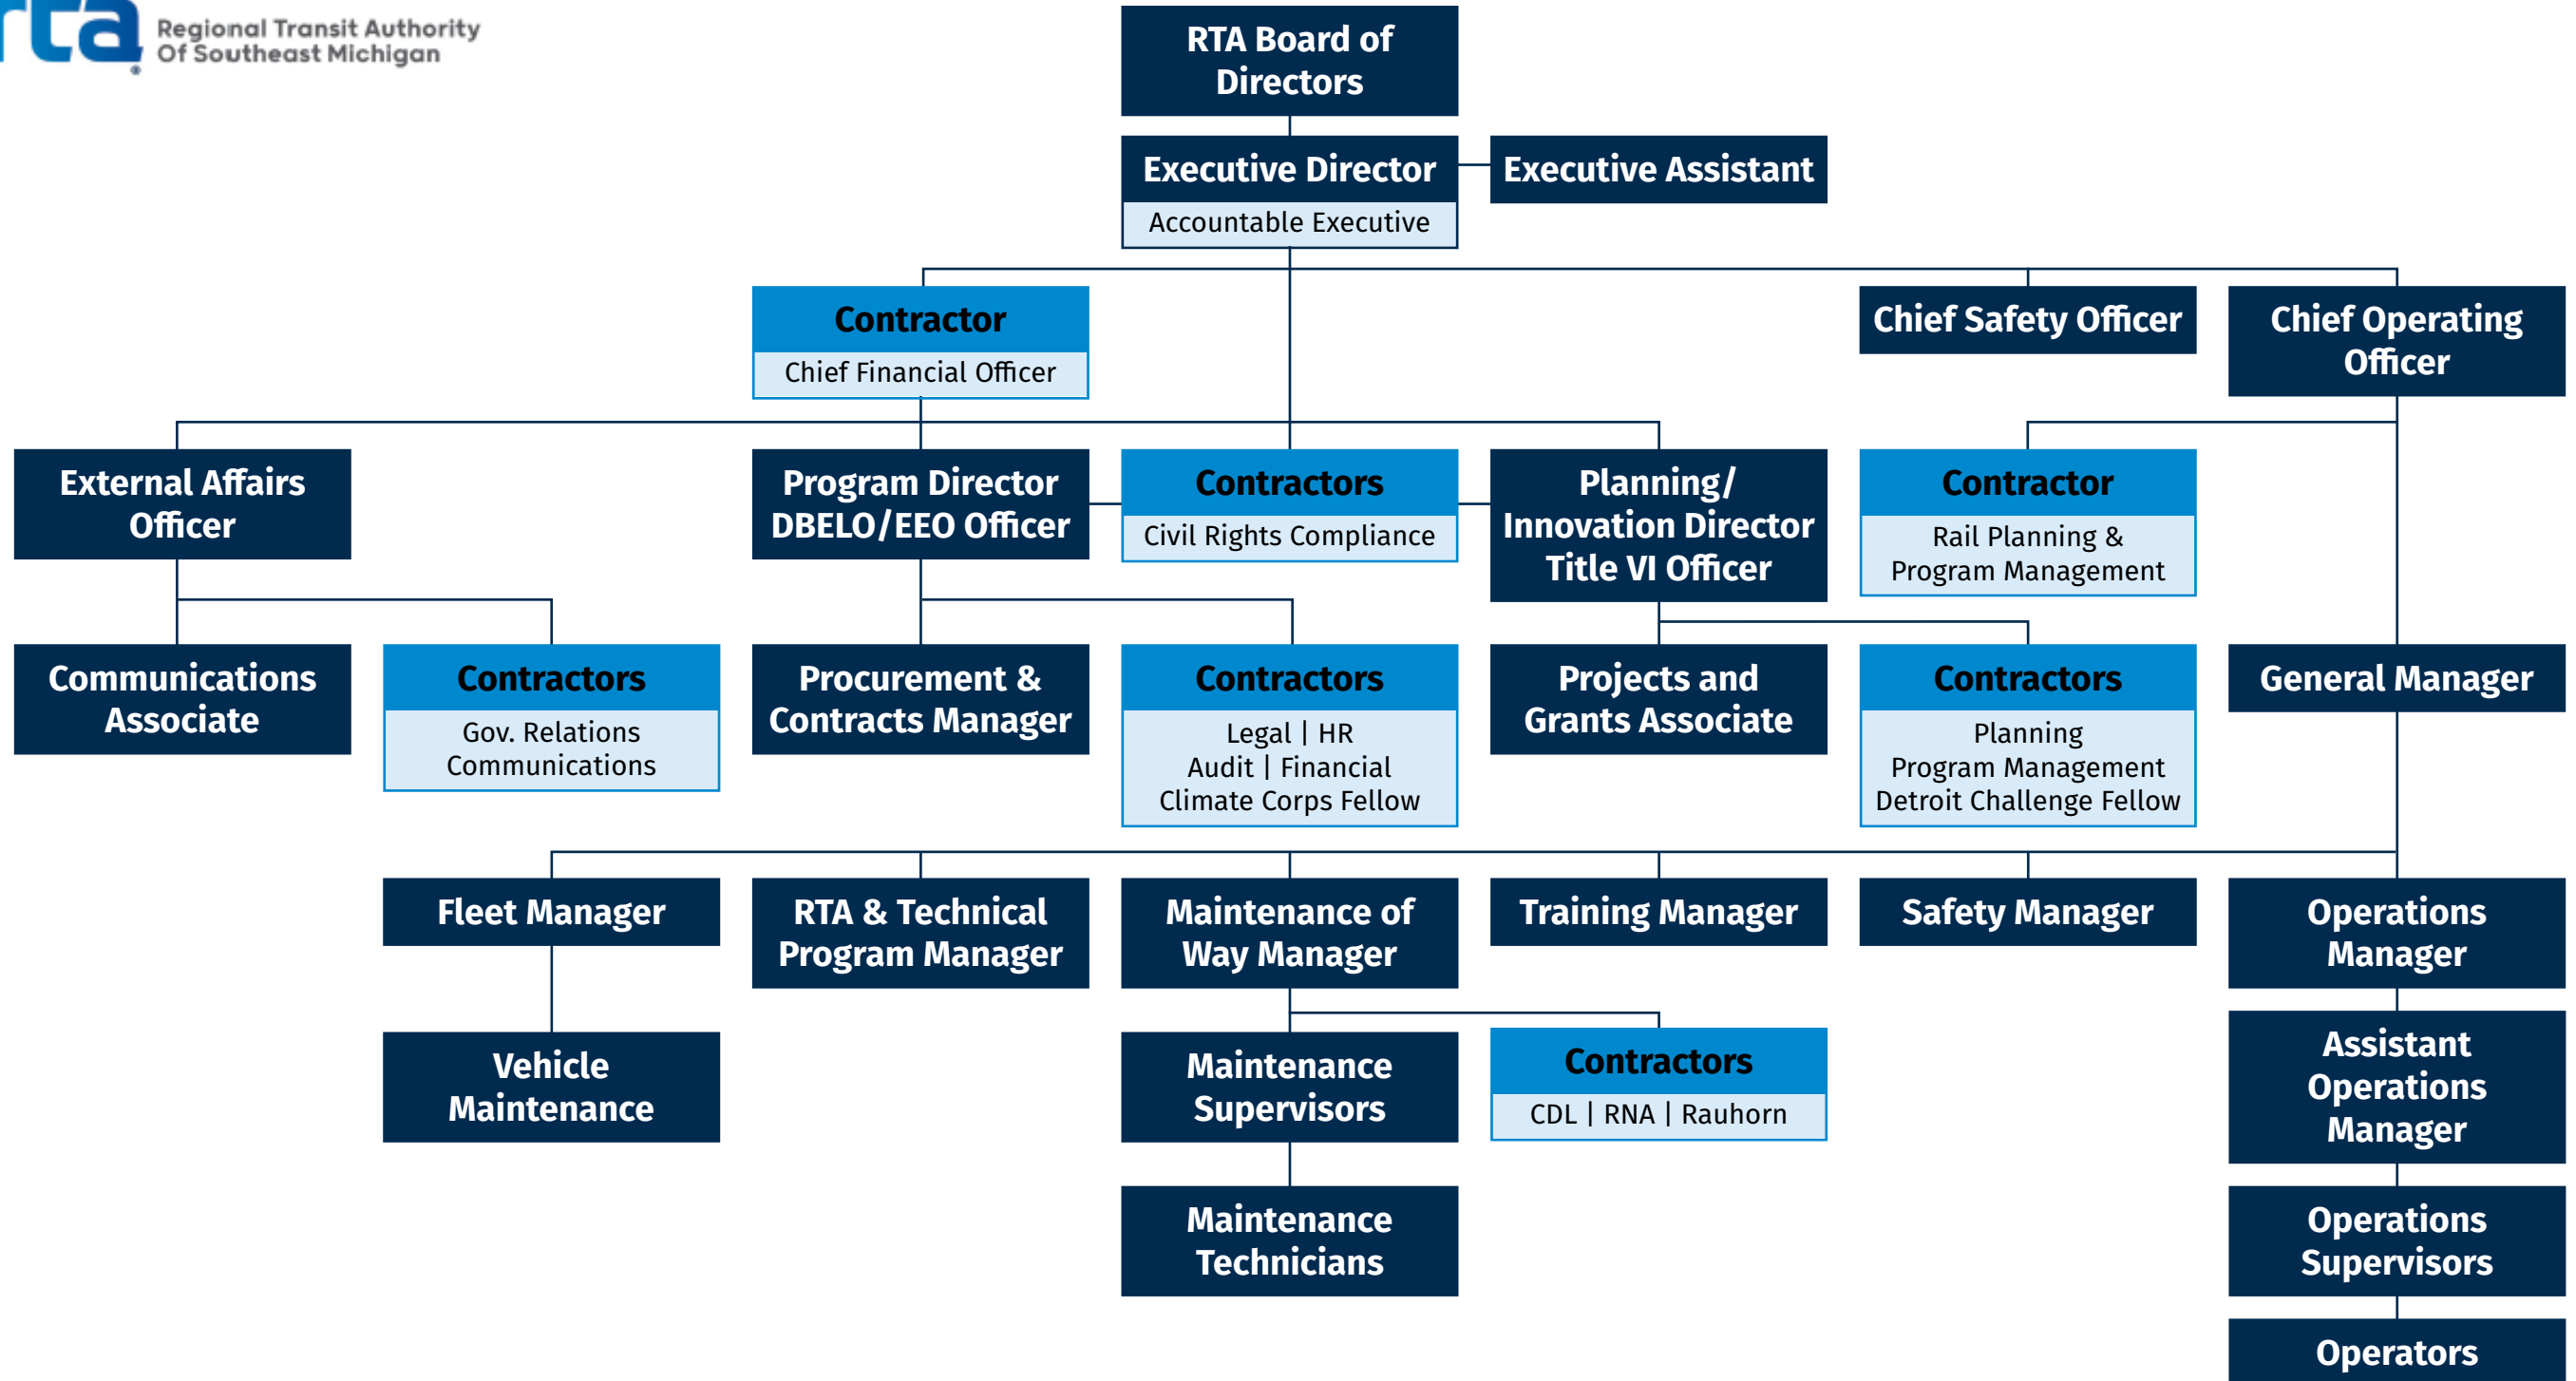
rta Regional Transit Authority Of Southeast Michigan

RTA Board of Directors

Executive Director
Accountable Executive

Executive Assistant

Contractor
Chief Financial Officer

Chief Safety Officer

Chief Operating Officer

External Affairs Officer

Program Director DBELO/EEO Officer

Contractors
Civil Rights Compliance

Planning/ Innovation Director Title VI Officer

Contractor
Rail Planning & Program Management

Communications Associate

Contractors
Gov. Relations Communications

Procurement & Contracts Manager

Contractors
Legal | HR
Audit | Financial
Climate Corps Fellow

Projects and Grants Associate

Contractors
Planning
Program Management
Detroit Challenge Fellow

General Manager

Fleet Manager

RTA & Technical Program Manager

Maintenance of Way Manager

Training Manager

Safety Manager

Operations Manager

Vehicle Maintenance

Maintenance Supervisors

Contractors
CDL | RNA | Rauhorn

Assistant Operations Manager

Maintenance Technicians

Operations Supervisors

Operators